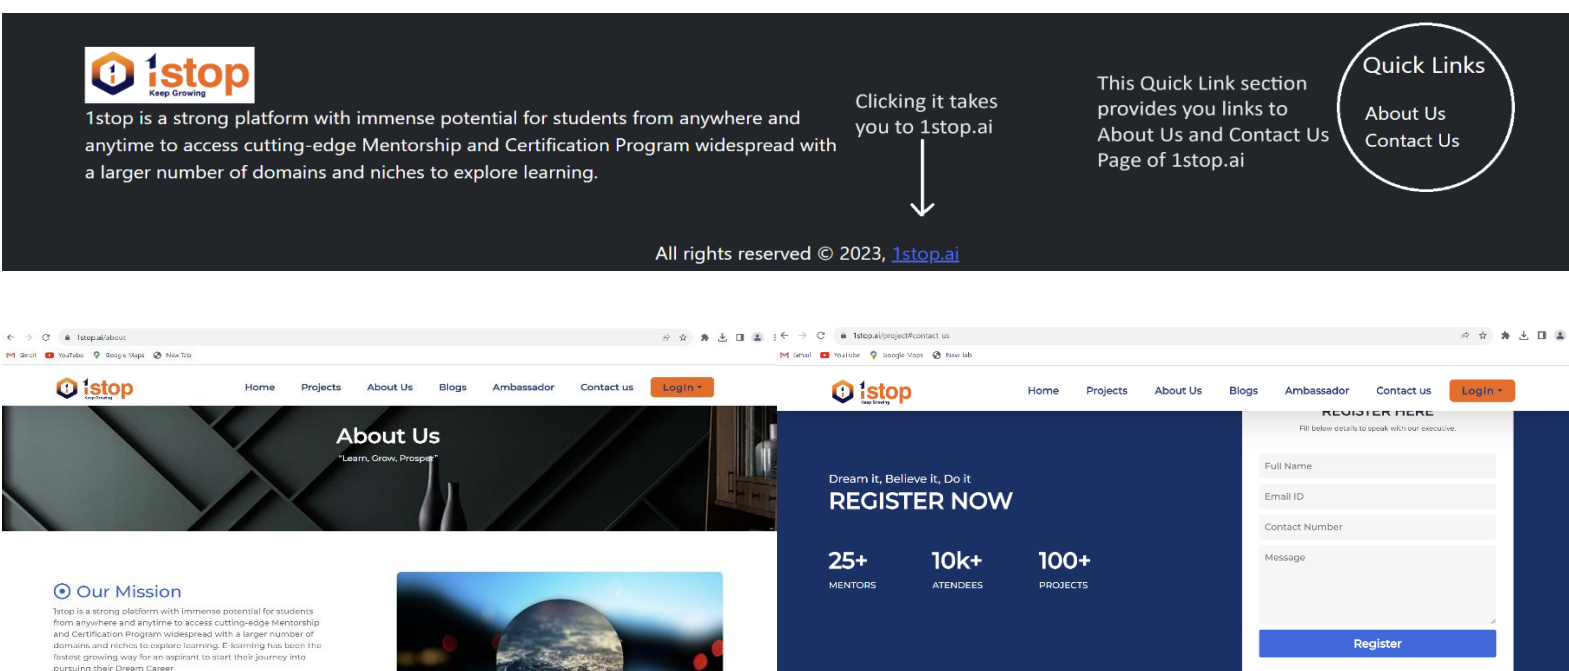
1stop
Keep Growing

1stop is a strong platform with immense potential for students from anywhere and anytime to access cutting-edge Mentorship and Certification Program widespread with a larger number of domains and niches to explore learning.

Clicking it takes you to 1stop.ai

This Quick Link section provides you links to About Us and Contact Us Page of 1stop.ai

Quick Links
About Us
Contact Us

All rights reserved © 2023, 1stop.ai

1stop.ai/about
Gmail YouTube Google Maps New Tab

1stop
Home Projects About Us Blogs Ambassador Contact us Login

About Us
"Learn, Grow, Prosper"

Our Mission
1stop is a strong platform with immense potential for students from anywhere and anytime to access cutting-edge Mentorship and Certification Program widespread with a larger number of domains and niches to explore learning. E-learning has been the fastest growing way for an aspirant to start their journey into pursuing their Dream Career.

1stop.ai/project#contact us
Gmail YouTube Google Maps New tab

1stop
Home Projects About Us Blogs Ambassador Contact us Login

REGISTER HERE
Fill below details to speak with our executive.

Dream it, Believe it, Do it
REGISTER NOW

25+
MENTORS
10k+
ATENDEES
100+
PROJECTS

Full Name
Email ID
Contact Number
Message
Register